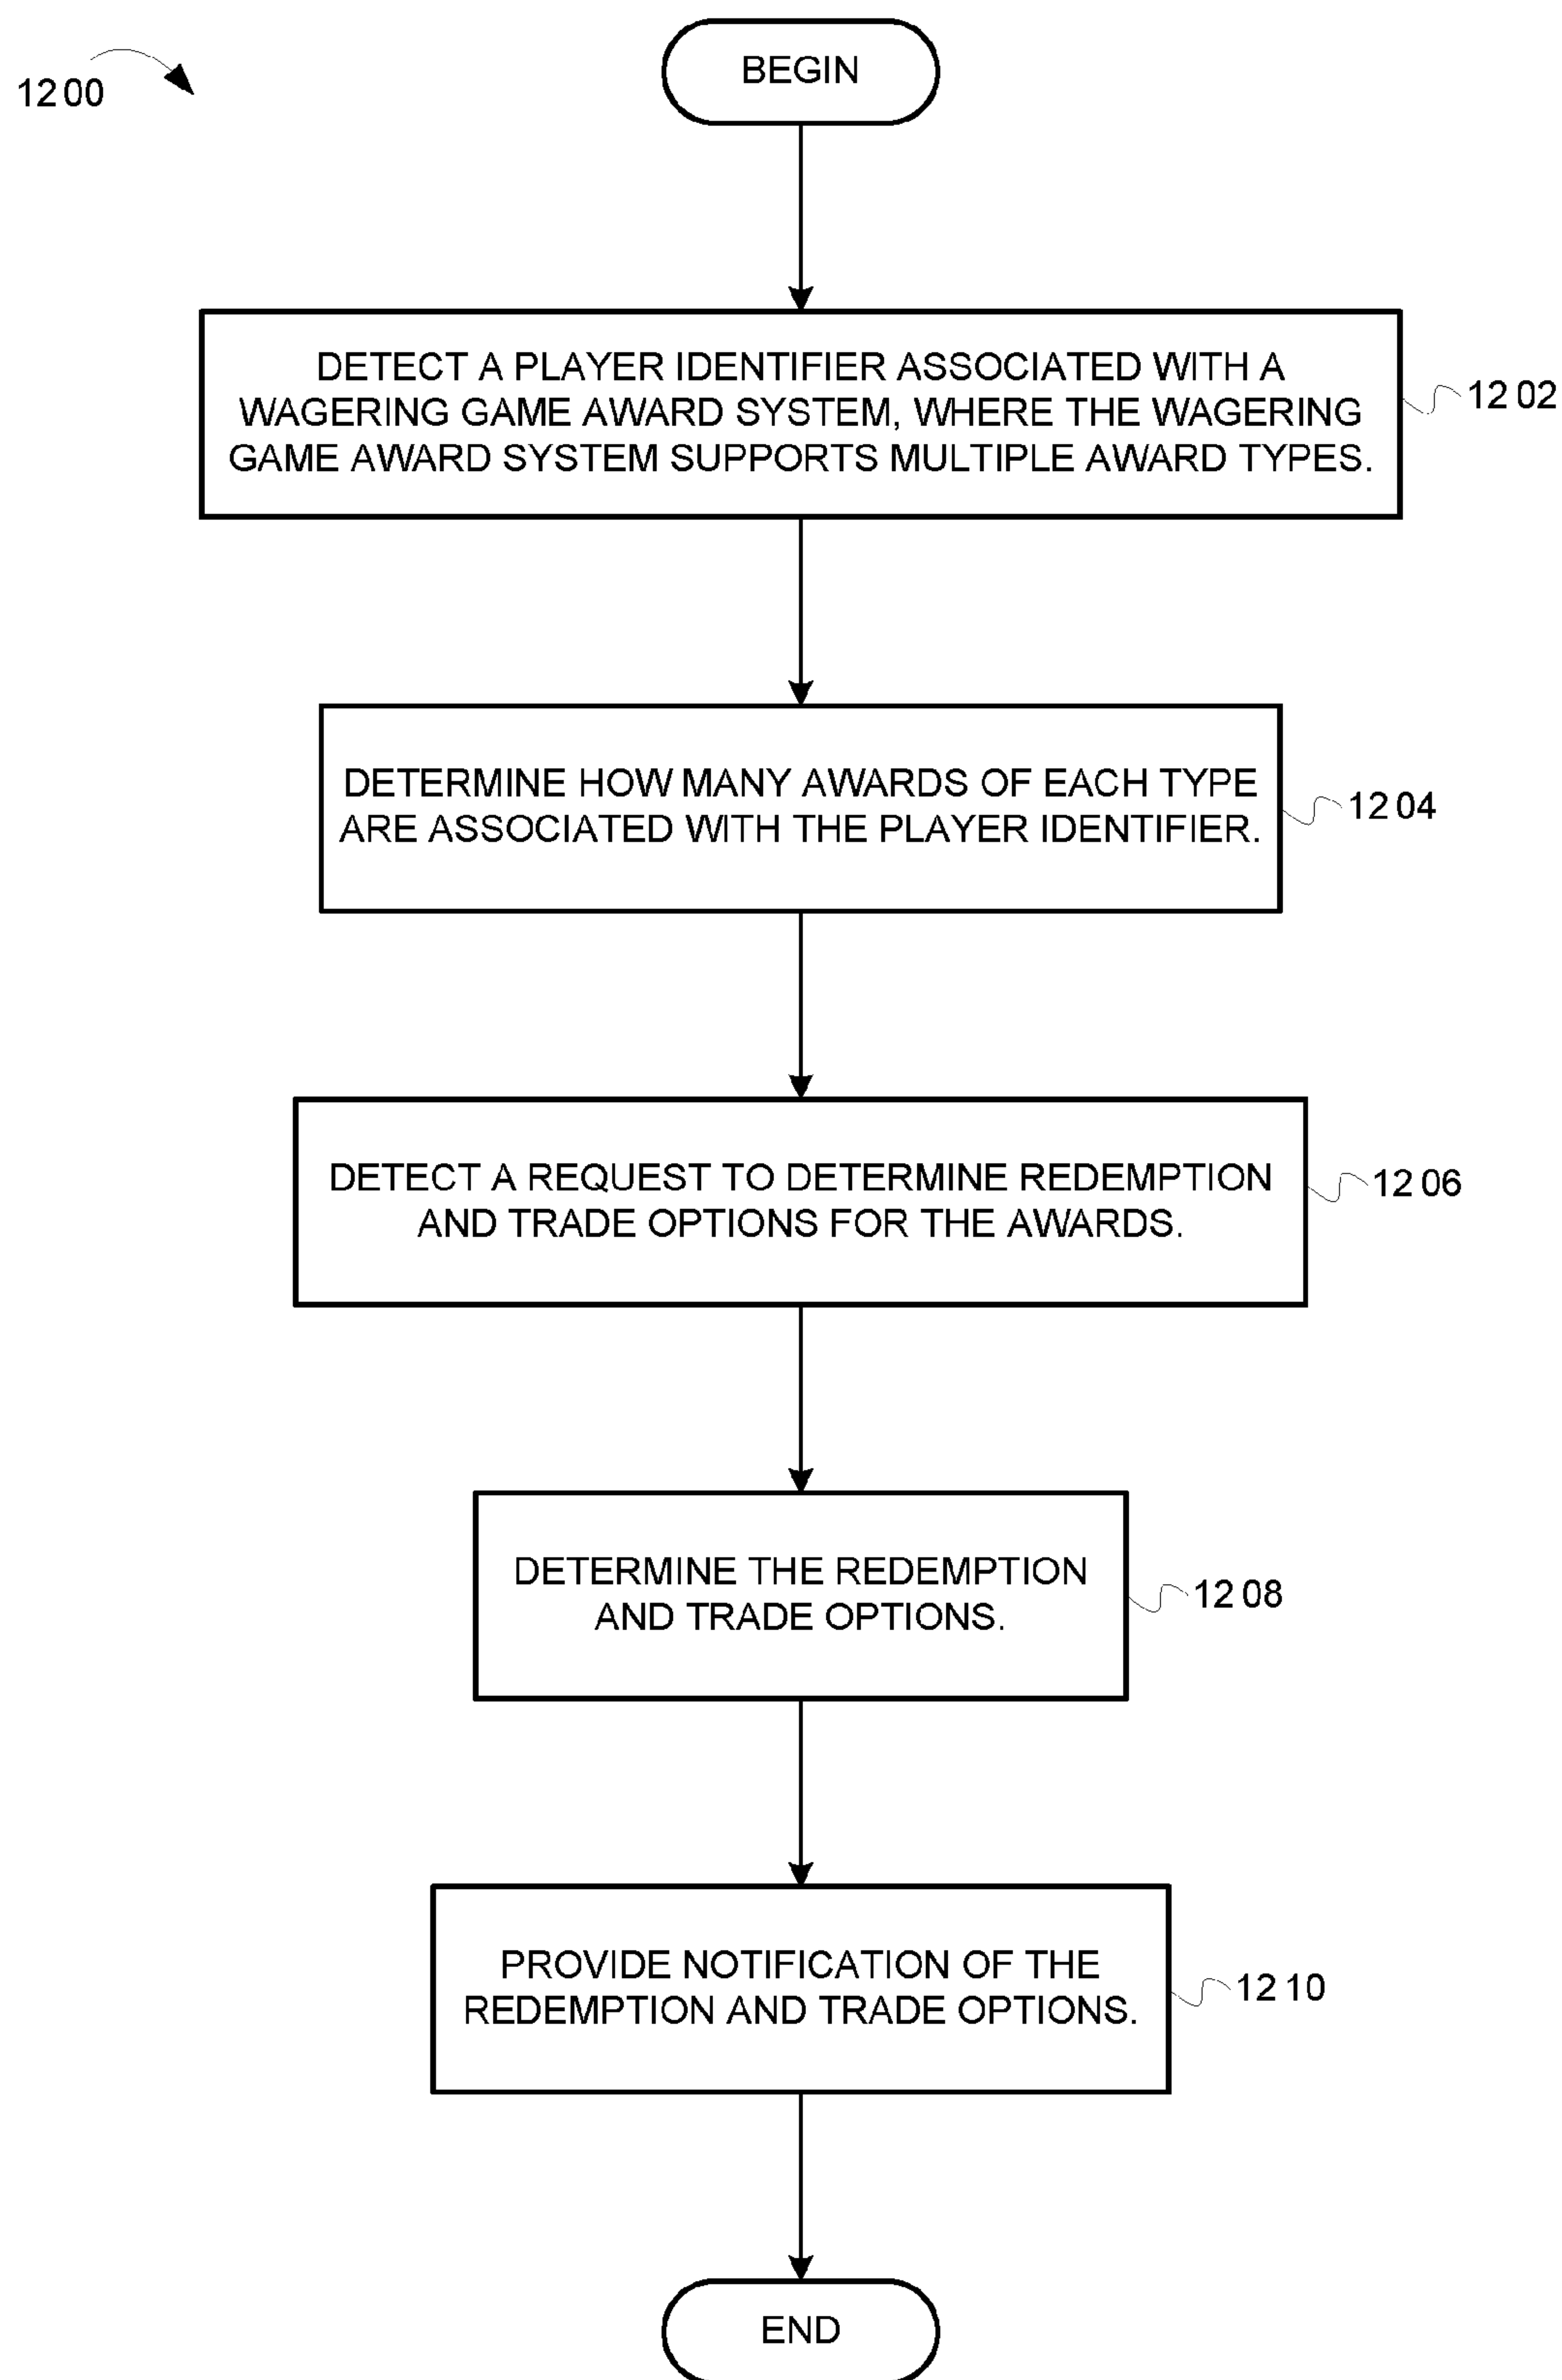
1200

BEGIN

DETECT A PLAYER IDENTIFIER ASSOCIATED WITH A WAGERING GAME AWARD SYSTEM, WHERE THE WAGERING GAME AWARD SYSTEM SUPPORTS MULTIPLE AWARD TYPES.

1202

DETERMINE HOW MANY AWARDS OF EACH TYPE ARE ASSOCIATED WITH THE PLAYER IDENTIFIER.

1204

DETECT A REQUEST TO DETERMINE REDEMPTION AND TRADE OPTIONS FOR THE AWARDS.

1206

DETERMINE THE REDEMPTION AND TRADE OPTIONS.

1208

PROVIDE NOTIFICATION OF THE REDEMPTION AND TRADE OPTIONS.

1210

END